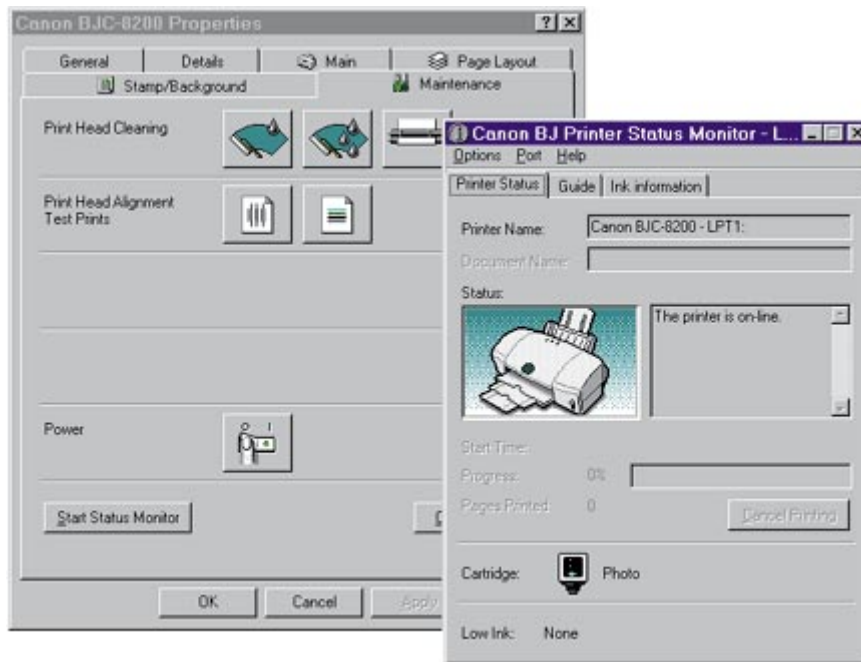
Canon BJC-8200 Properties

General
Details
Main
Page Layout
Stamp/Background
Maintenance

Print Head Cleaning

Print Head Alignment
Test Prints

Power

Start Status Monitor

OK
Cancel
Apply

Canon BJ Printer Status Monitor - L...

Options
Port
Help

Printer Status
Guide
Ink information

Printer Name:
Canon BJC-8200 - LPT1:

Document Name:

Status:

The printer is on-line.

Start Time:
Progress:
0%
Pages Printed:
0
Cancel Printing

Cartridge:
Photo

Low Ink:
None